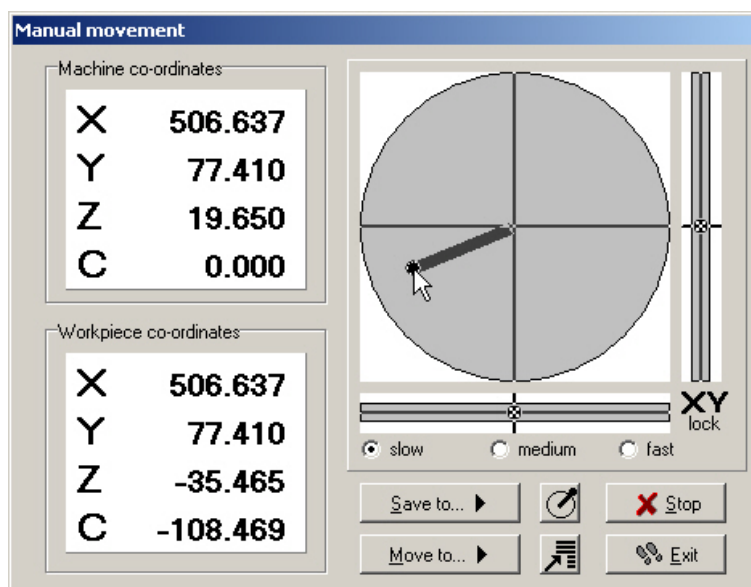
Manual movement

Machine co-ordinates

| X | 506.637 |
|---|---|
| Y | 77.410 |
| Z | 19.650 |
| C | 0.000 |

Workpiece co-ordinates

| X | 506.637 |
|---|---|
| Y | 77.410 |
| Z | -35.465 |
| C | -108.469 |

XY lock

slow medium fast

Save to...

Move to...

Stop

Exit